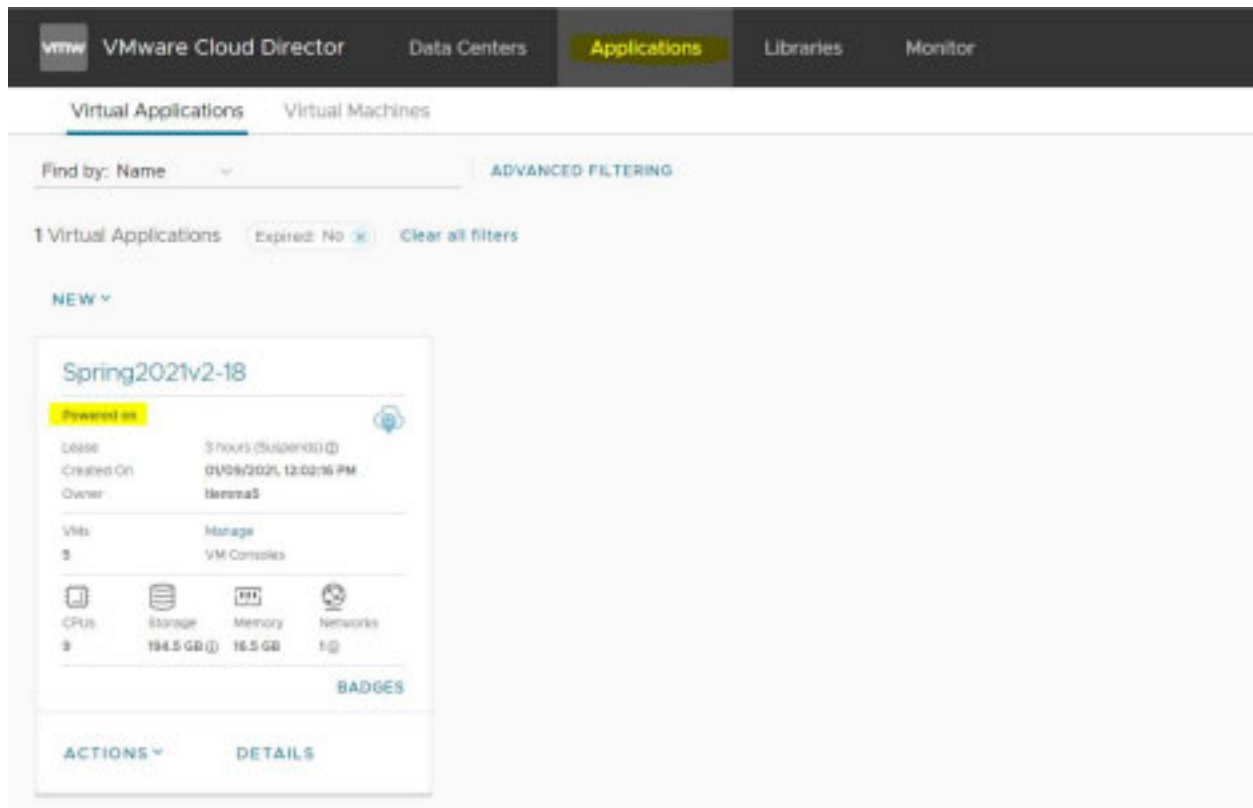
vmw VMware Cloud Director Data Centers Applications Libraries Monitor

Virtual Applications Virtual Machines

Find by: Name

ADVANCED FILTERING

1 Virtual Applications Expired: No

Clear all filters

NEW

Spring2021v2-18

Powered on

Lease 3 hours (Suspends)
Created On 01/09/2021, 12:02:16 PM
Owner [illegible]

VMs 5
Manage
VM Consoles

CPUs 9
Storage 194.5 GB
Memory 16.5 GB
Networks 1

BADGES

ACTIONS

DETAILS